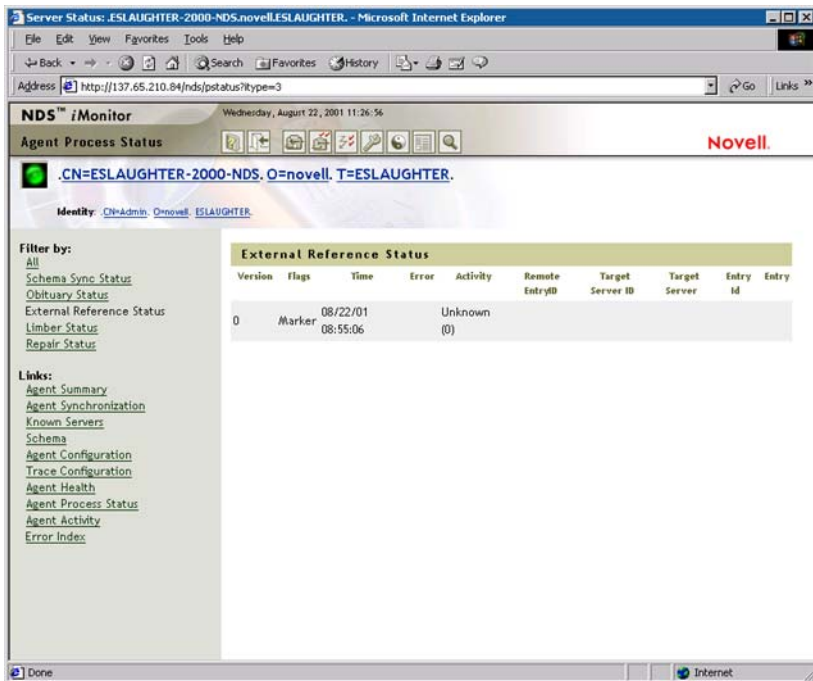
Server Status: .ESLAUGHTER-2000-NDS.novell.ESLAUGHTER. - Microsoft Internet Explorer

File Edit View Favorites Tools Help

Back Search Favorites History

Address http://137.65.210.84/nds/pstatus?itype=3

Go Links »

NDS™ iMonitor

Wednesday, August 22, 2001 11:26:56

Agent Process Status

Novell.

.CN=ESLAUGHTER-2000-NDS. O=novell. T=ESLAUGHTER.

Identity: .CN=Admin. O=novell. ESLAUGHTER.

Filter by:
All
Schema Sync Status
Obituary Status
External Reference Status
Limber Status
Repair Status

Links:
Agent Summary
Agent Synchronization
Known Servers
Schema
Agent Configuration
Trace Configuration
Agent Health
Agent Process Status
Agent Activity
Error Index

External Reference Status

| Version | Flags | Time | Error | Activity | Remote EntryID | Target Server ID | Target Server | Entry Id | Entry |
|---|---|---|---|---|---|---|---|---|---|
| 0 | Marker | 08/22/01 08:55:06 | | Unknown (0) | | | | | |

Done

Internet